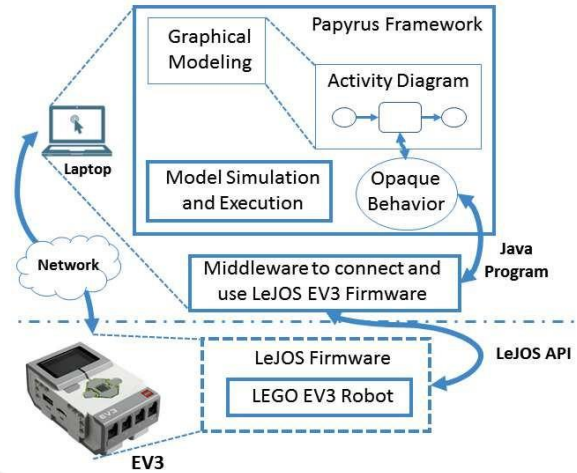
Papyrus Framework

Graphical Modeling

Activity Diagram

Laptop

Model Simulation and Execution

Opaque Behavior

Java Program

Network

Middleware to connect and use LeJOS EV3 Firmware

LeJOS Firmware

LeJOS API

LEGO EV3 Robot

EV3

EV3